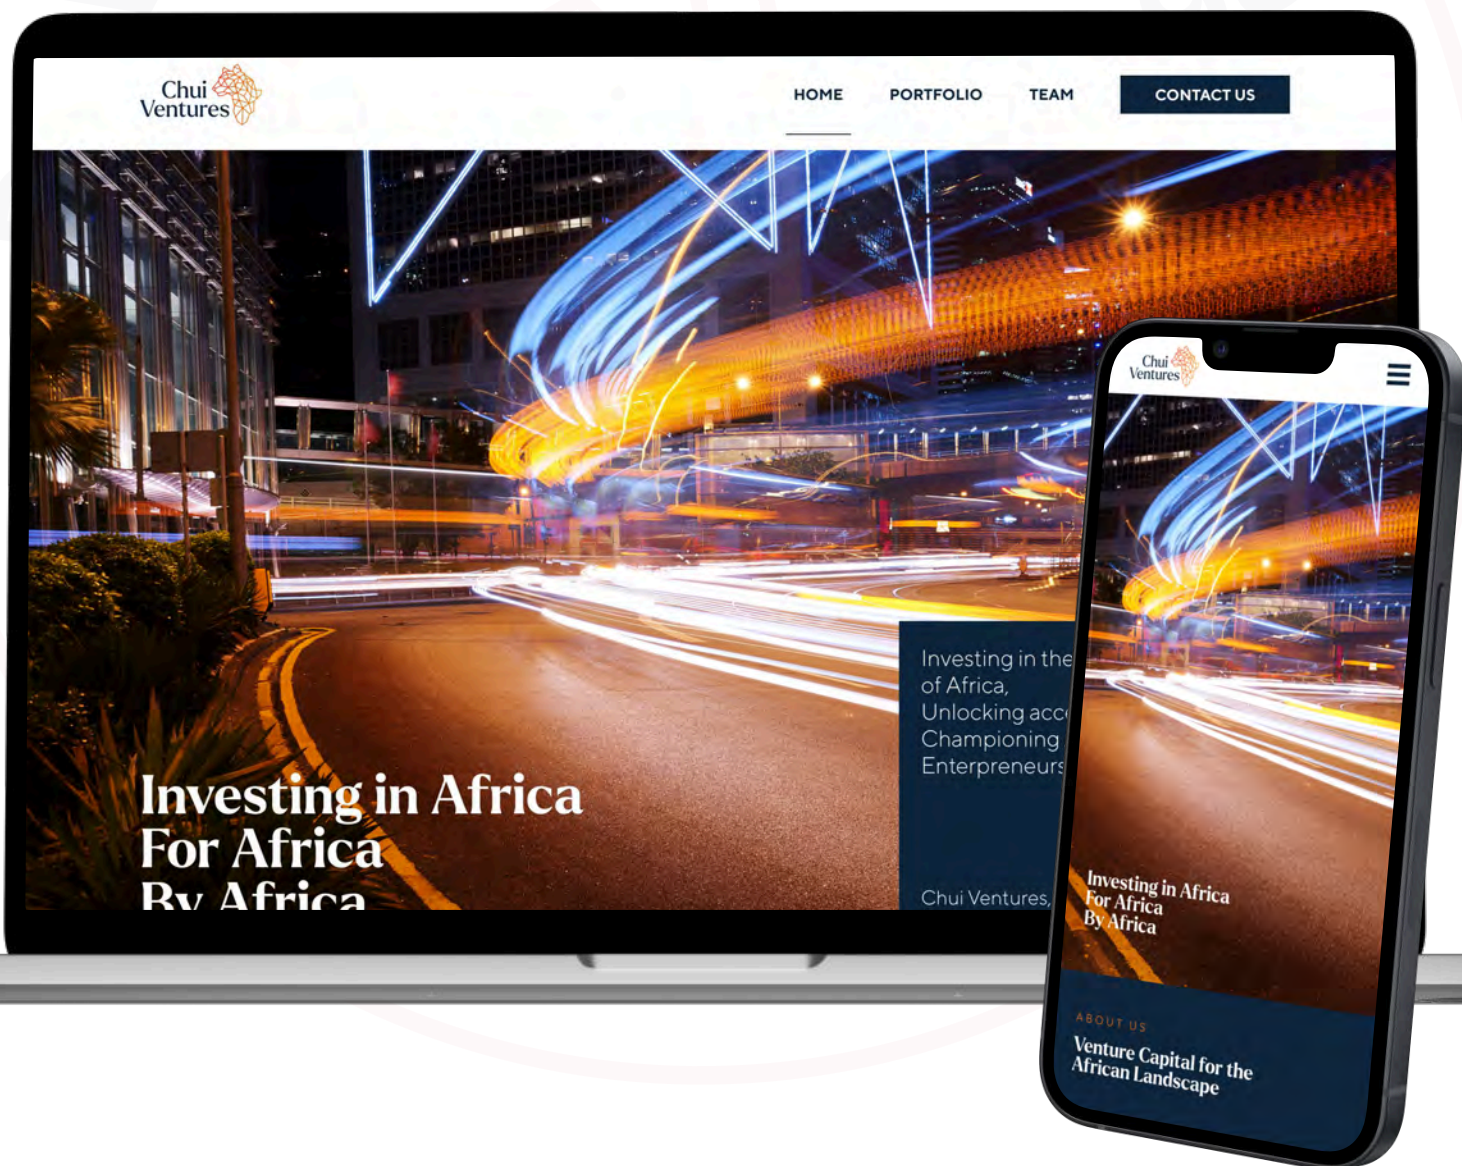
Chui Ventures

HOME PORTFOLIO TEAM CONTACT US

Investing in the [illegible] of Africa, Unlocking acc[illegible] Championing Entrepreneurs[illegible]

Investing in Africa For Africa By Africa

Chui Ventures, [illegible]

Chui Ventures

Investing in Africa For Africa By Africa

ABOUT US

Venture Capital for the African Landscape